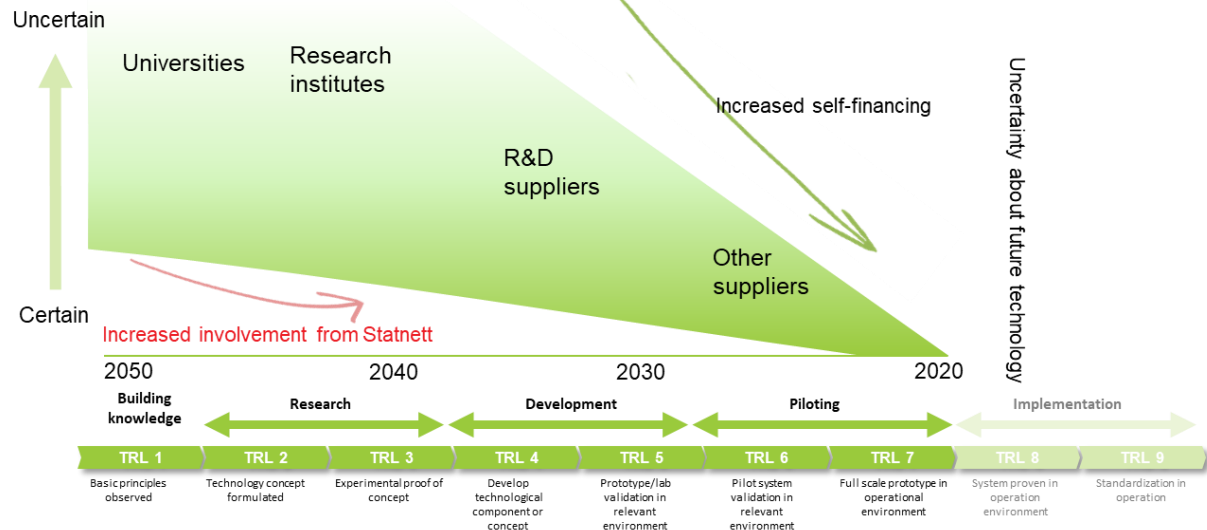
Uncertain

Universities

Research institutes

Increased self-financing

Uncertainty about future technology

R&D suppliers

Other suppliers

Certain

Increased involvement from Statnett

2050

2040

2030

2020

Building knowledge

Research

Development

Piloting

Implementation

TRL 1

TRL 2

TRL 3

TRL 4

TRL 5

TRL 6

TRL 7

TRL 8

TRL 9

Basic principles observed

Technology concept formulated

Experimental proof of concept

Develop technological component or concept

Prototype/lab validation in relevant environment

Pilot system validation in relevant environment

Full scale prototype in operational environment

System proven in operation environment

Standardization in operation